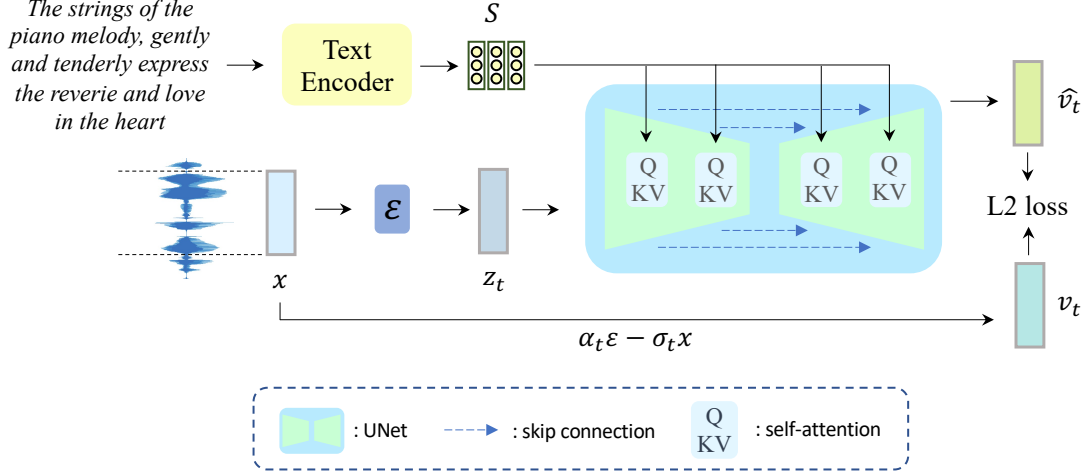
The strings of the piano melody, gently and tenderly express the reverie and love in the heart

Text Encoder

$S$

Q KV

Q KV

Q KV

Q KV

$\hat{v}_t$

L2 loss

$x$

$\mathcal{E}$

$z_t$

$v_t$

$\alpha_t \varepsilon - \sigma_t x$

: UNet

: skip connection

Q KV

: self-attention